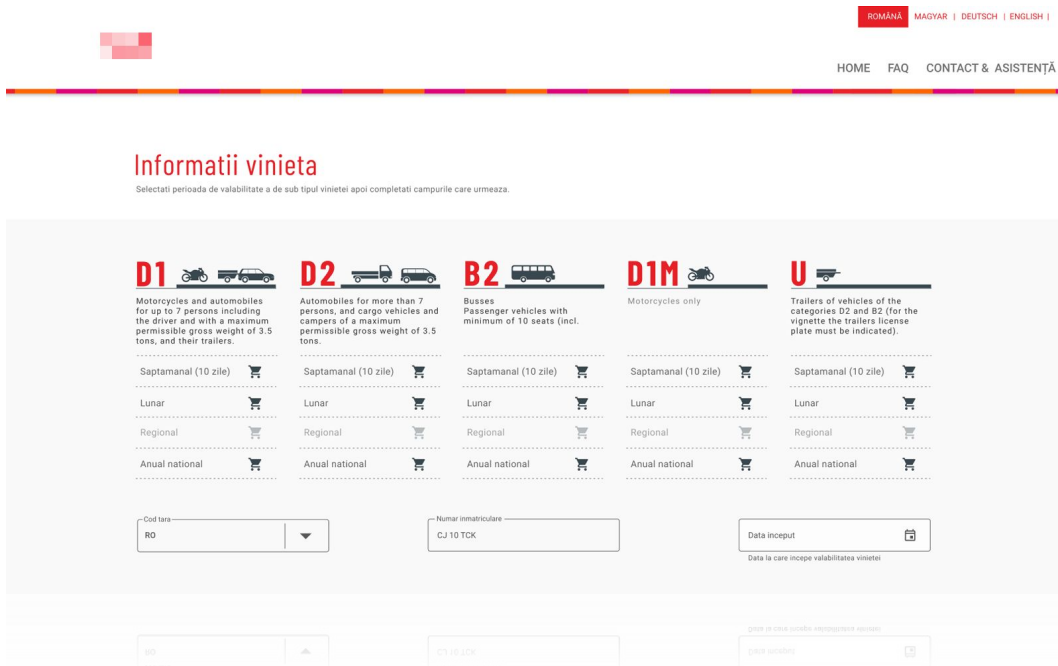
ROMÂNĂ MAGYAR | DEUTSCH | ENGLISH |

HOME FAQ CONTACT & ASISTENȚĂ

Informatii vinieta

Selectati perioada de valabilitate a de sub tipul vinietei apoi completati campurile care urmeaza.

D1

Motorcycles and automobiles for up to 7 persons including the driver and with a maximum permissible gross weight of 3.5 tons, and their trailers.

Saptamanal (10 zile)

Lunar

Regional

Anual national

D2

Automobiles for more than 7 persons, and cargo vehicles and campers of a maximum permissible gross weight of 3.5 tons.

Saptamanal (10 zile)

Lunar

Regional

Anual national

B2

Busses
Passenger vehicles with minimum of 10 seats (incl.

Saptamanal (10 zile)

Lunar

Regional

Anual national

D1M

Motorcycles only

Saptamanal (10 zile)

Lunar

Regional

Anual national

U

Trailers of vehicles of the categories D2 and B2 (for the vignette the trailers license plate must be indicated).

Saptamanal (10 zile)

Lunar

Regional

Anual national

Cod tara
RO

Numar inmatriculare
CJ 10 TCK

Data inceput
Data la care incepe valabilitatea vinietei